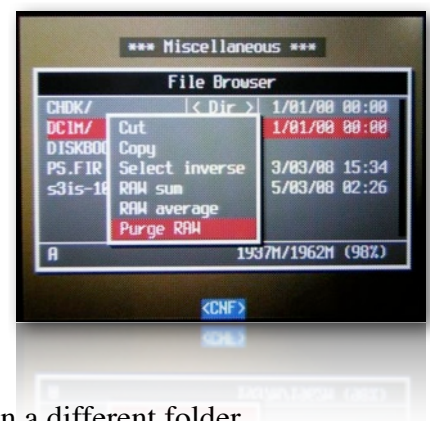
*** Miscellaneous ***

File Browser

CHDK/ < Dir > 1/01/00 00:00
DCIM/ 1/01/00 00:00
DISKBOO
PS.FIR 3/03/08 15:34
s3is-10 5/03/08 02:26

Cut
Copy
Select inverse
RAW sum
RAW average
Purge RAW

A 1937M/1962M (98%)

<CNF>

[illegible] a different folder